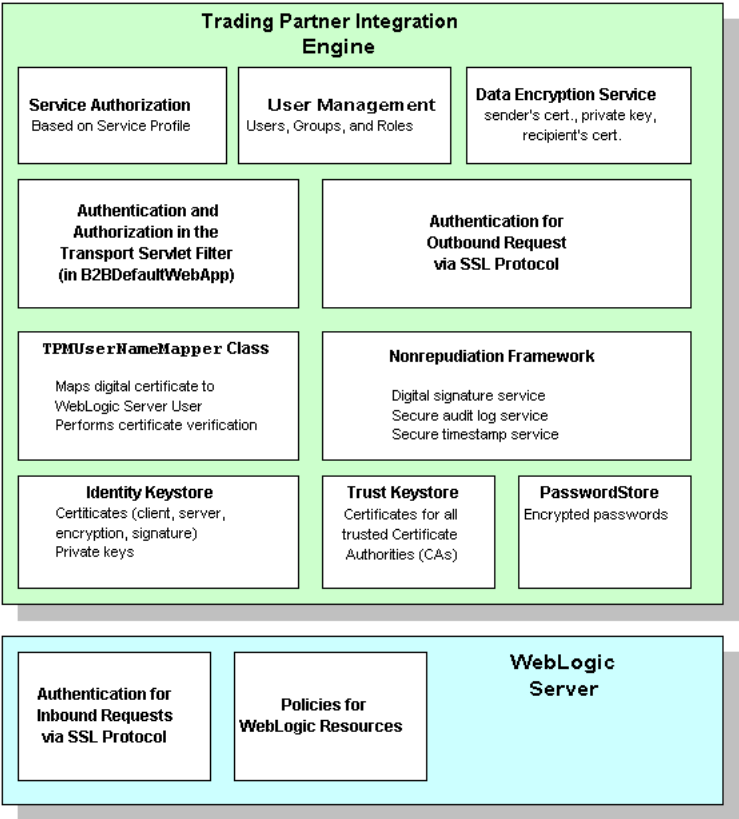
Trading Partner Integration Engine

Service Authorization
Based on Service Profile

User Management
Users, Groups, and Roles

Data Encryption Service
sender's cert., private key, recipient's cert.

Authentication and Authorization in the Transport Servlet Filter (in B2BDefaultWebApp)

Authentication for Outbound Request via SSL Protocol

TPMUserNameMapper Class
Maps digital certificate to WebLogic Server User
Performs certificate verification

Nonrepudiation Framework
Digital signature service
Secure audit log service
Secure timestamp service

Identity Keystore
Certificates (client, server, encryption, signature)
Private keys

Trust Keystore
Certificates for all trusted Certificate Authorities (CAs)

PasswordStore
Encrypted passwords

WebLogic Server

Authentication for Inbound Requests via SSL Protocol

Policies for WebLogic Resources